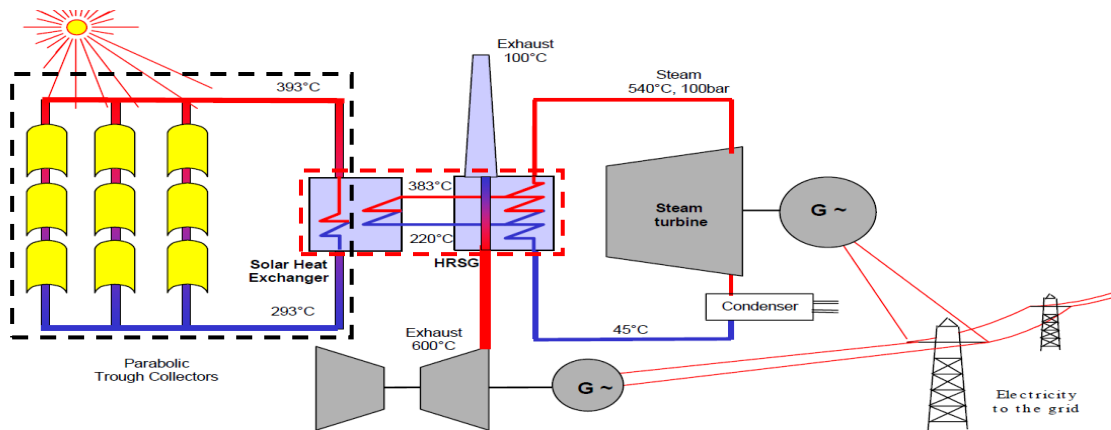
Exhaust
100°C

Steam
540°C, 100bar

393°C

383°C

220°C

Steam turbine

G ~

Solar Heat Exchanger

HRSG

293°C

Condenser

45°C

Exhaust
600°C

G ~

Parabolic Trough Collectors

Electricity to the grid